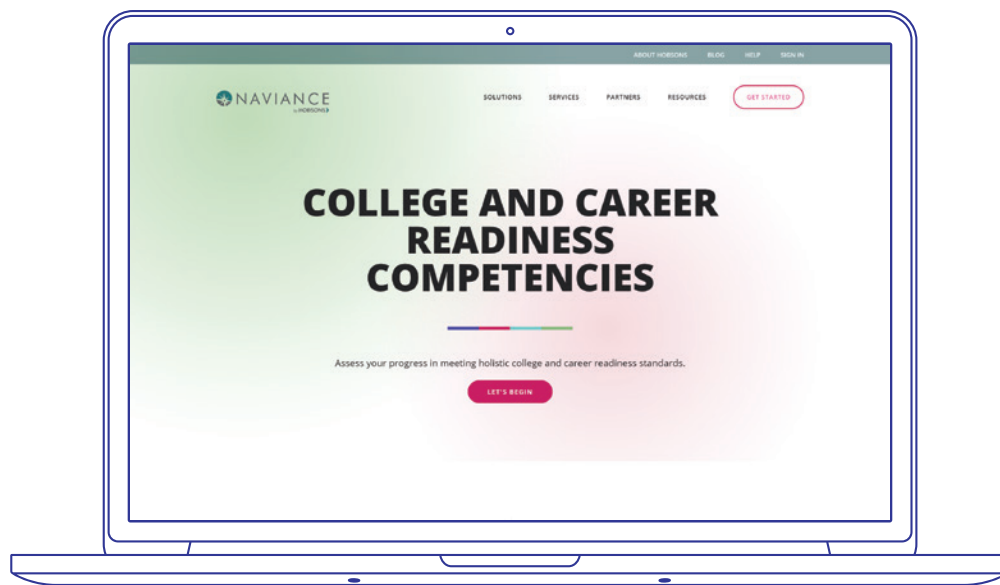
ABOUT HOBSONS BLOG HELP SIGN IN

NAVIANCE by HOBSONS

SOLUTIONS SERVICES PARTNERS RESOURCES GET STARTED

COLLEGE AND CAREER READINESS COMPETENCIES

Assess your progress in meeting holistic college and career readiness standards.

LET'S BEGIN